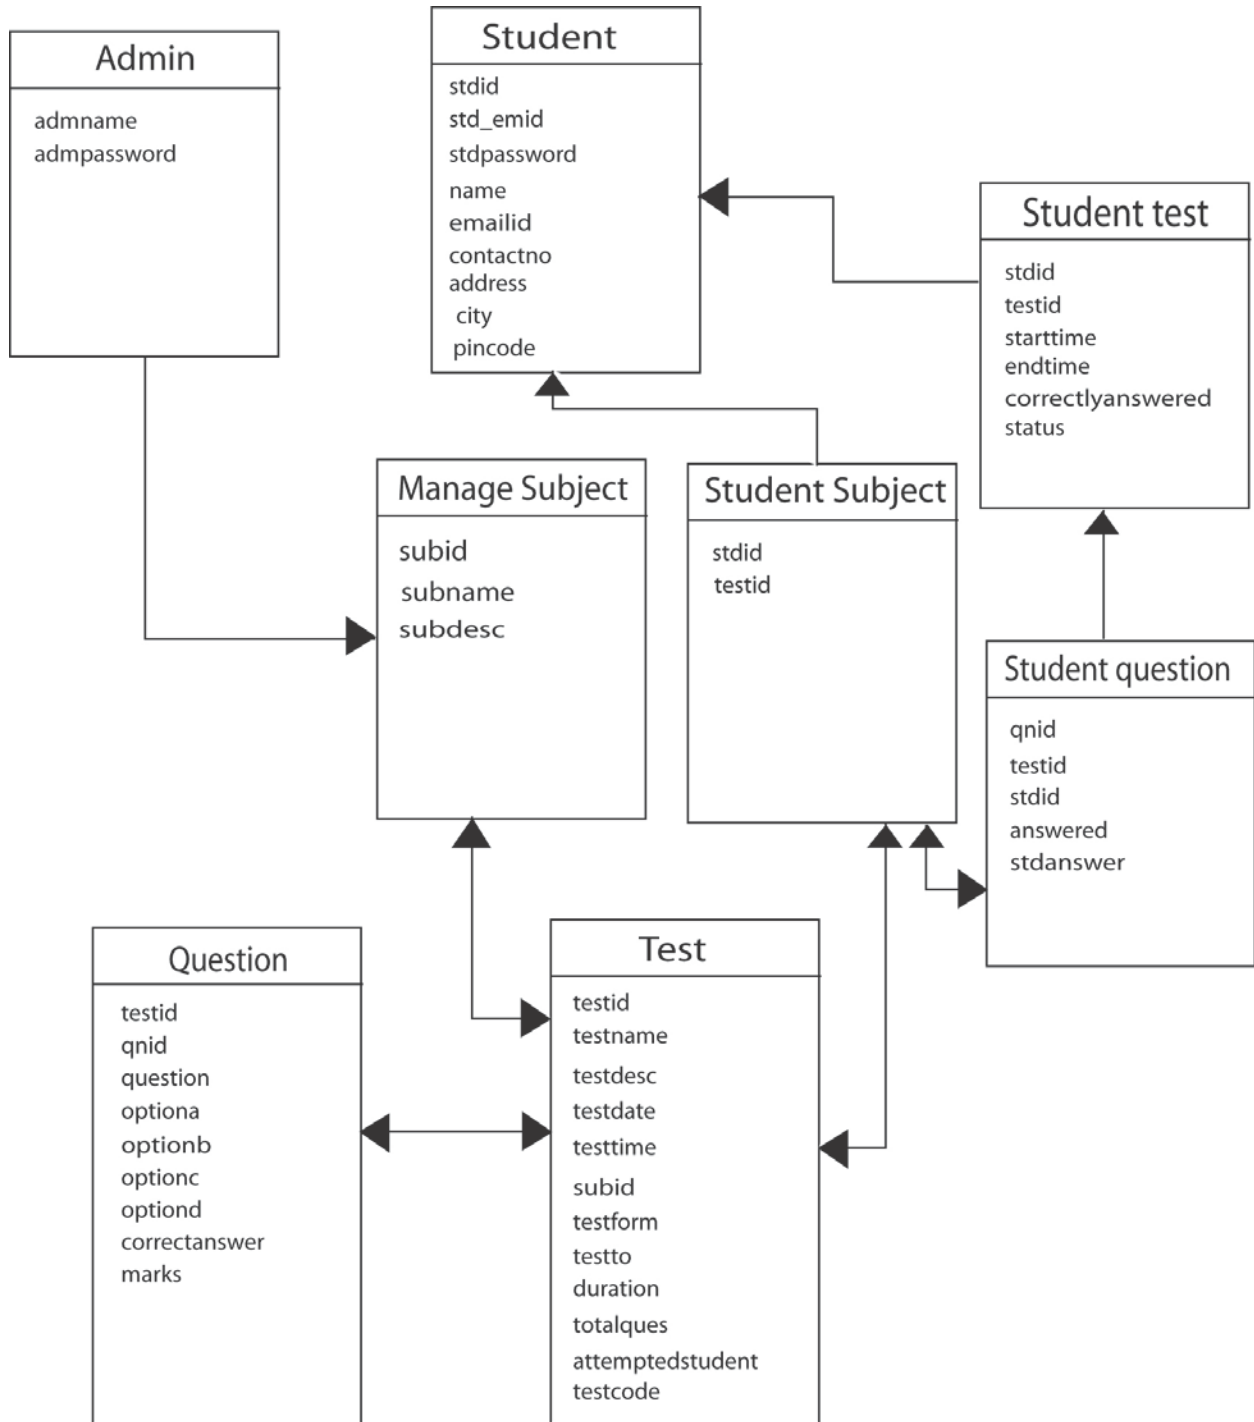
Admin
admname
admpassword

Student
stdid
std_emid
stdpassword
name
emailid
contactno
address
city
pincode

Student test
stdid
testid
starttime
endtime
correctlyanswered
status

Manage Subject
subid
subname
subdesc

Student Subject
stdid
testid

Student question
qnid
testid
stdid
answered
stdanswer

Question
testid
qnid
question
optiona
optionb
optionc
optiond
correctanswer
marks

Test
testid
testname
testdesc
testdate
testtime
subid
testform
testto
duration
totalques
attemptedstudent
testcode